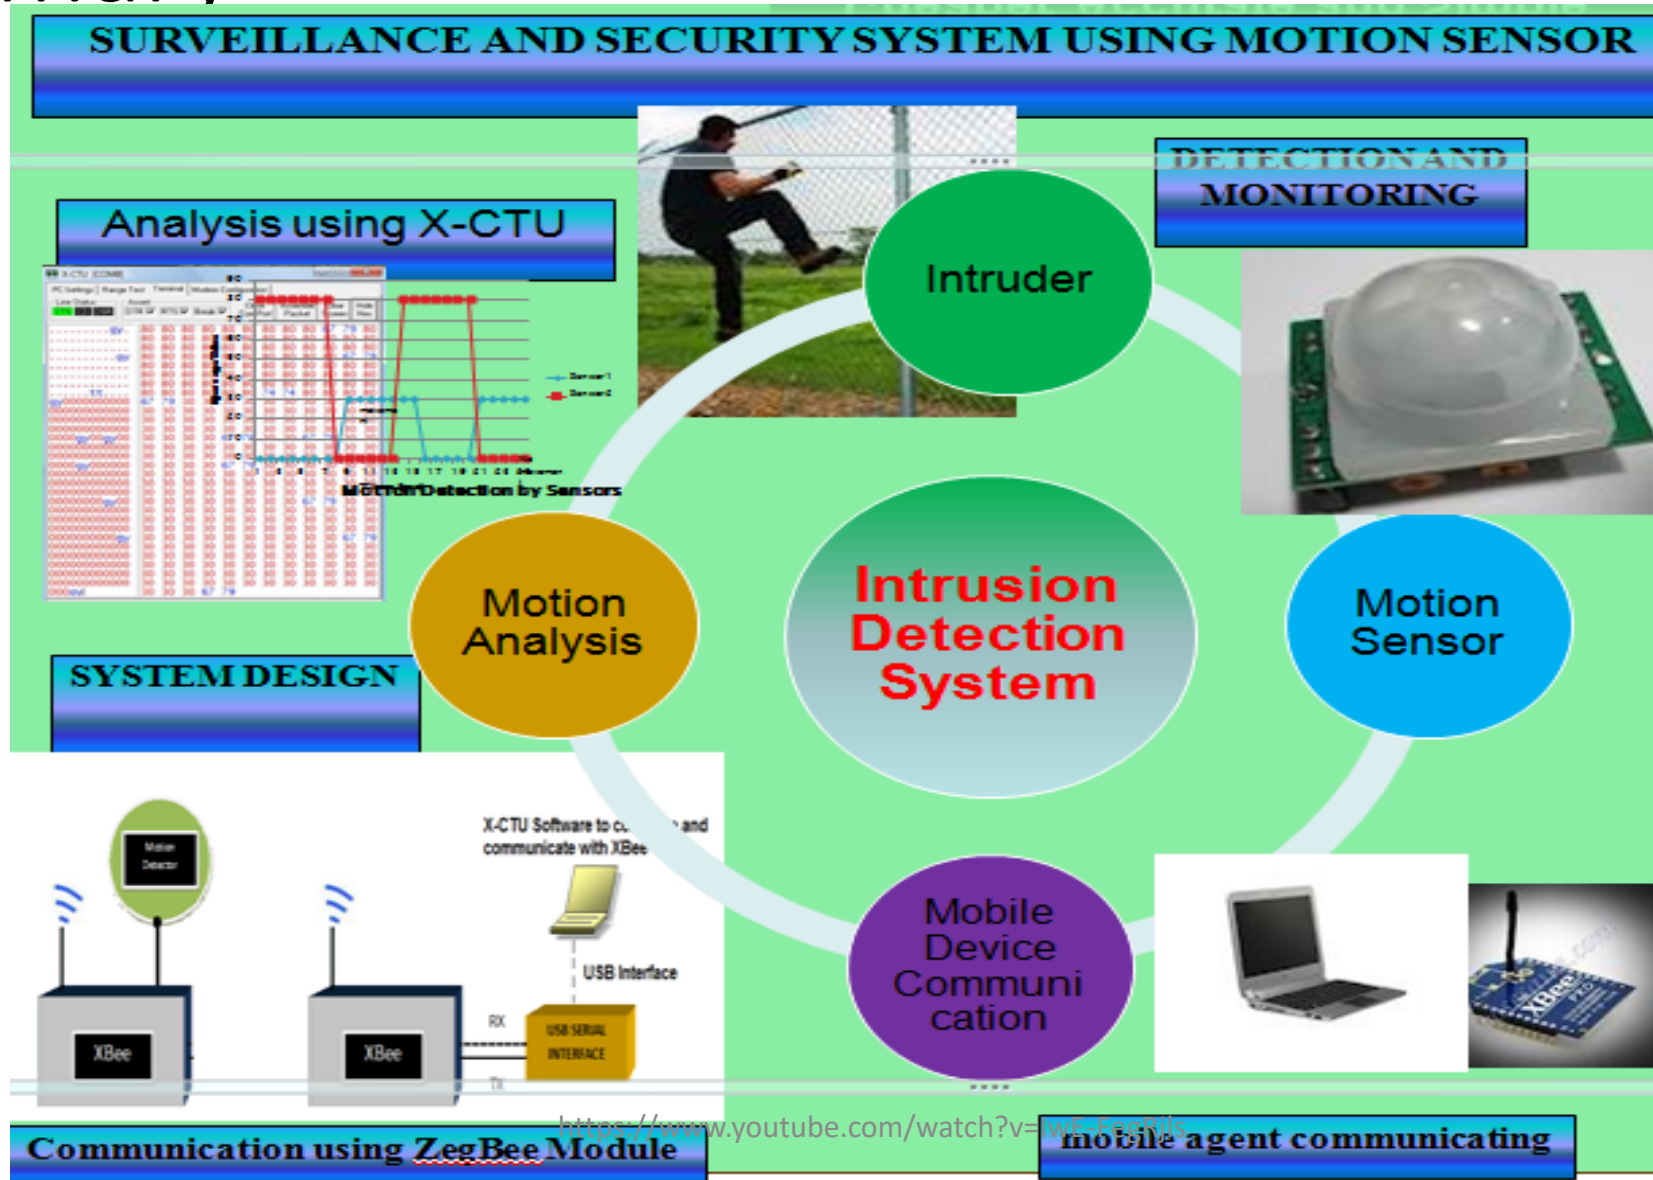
SURVEILLANCE AND SECURITY SYSTEM USING MOTION SENSOR

DETECTION AND MONITORING

Analysis using X-CTU

Intruder

Motion Detection by Sensors

Motion Analysis

Intrusion Detection System

Motion Sensor

SYSTEM DESIGN

Motion Detector

X-CTU Software to c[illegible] and communicate with XBee

USB Interface

RX

USB SERIAL INTERFACE

TX

XBee

XBee

Mobile Device Communication

https://www.youtube.com/watch?v=IwE-FegRiIs

Communication using ZegBee Module

mobile agent communicating